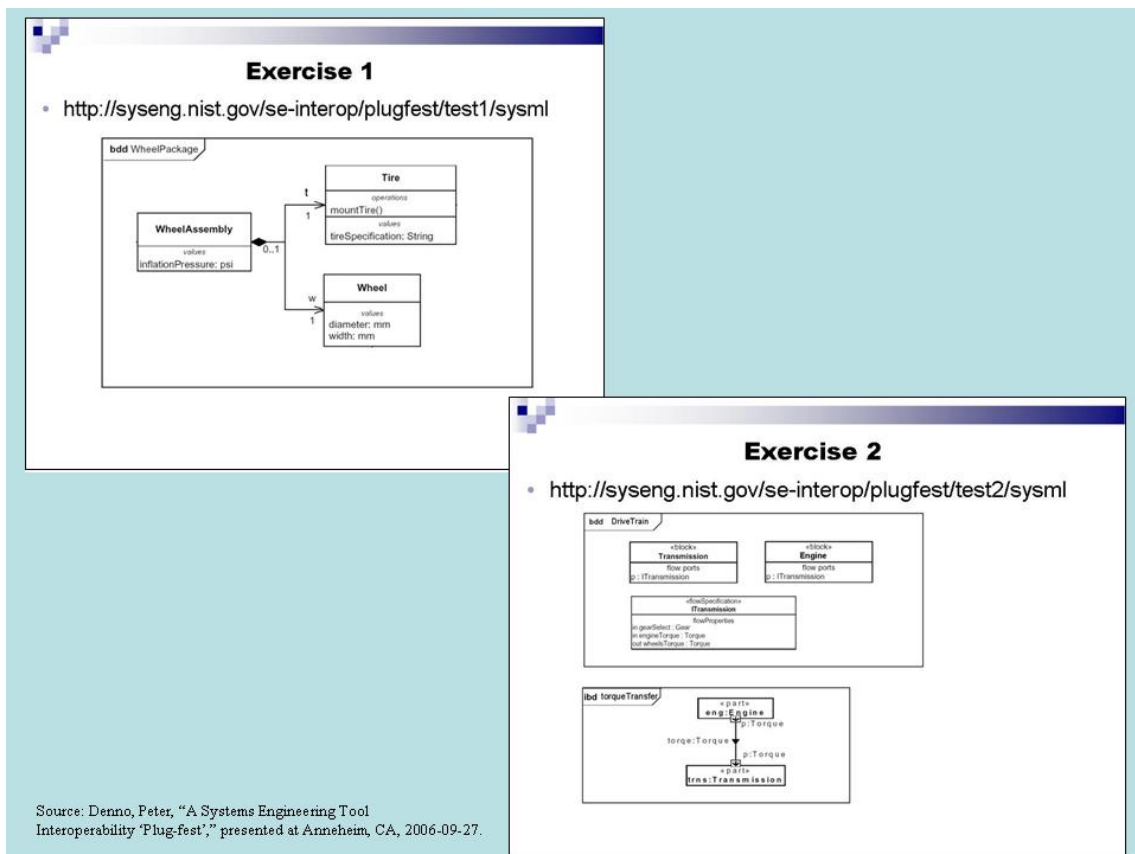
Exercise 1

• http://syseng.nist.gov/se-interop/plugfest/test1/sysml

bdd WheelPackage

Tire
operations
mountTire()
values
tireSpecification: String

t
1

WheelAssembly
values
inflationPressure: psi

0..1

w
1

Wheel
values
diameter: mm
width: mm

Exercise 2

• http://syseng.nist.gov/se-interop/plugfest/test2/sysml

bdd DriveTrain

«block»
Transmission
flow ports
p : ITransmission

«block»
Engine
flow ports
p : ITransmission

«flowSpecification»
ITransmission
flowProperties
in gearSelect : Gear
in engineTorque : Torque
out wheelsTorque : Torque

ibd torqueTransfer

«part»
eng:Engine
p:Torque
torqe:Torque
p:Torque
«part»
trns:Transmission

Source: Denno, Peter, "A Systems Engineering Tool Interoperability 'Plug-fest'," presented at Anneheim, CA, 2006-09-27.